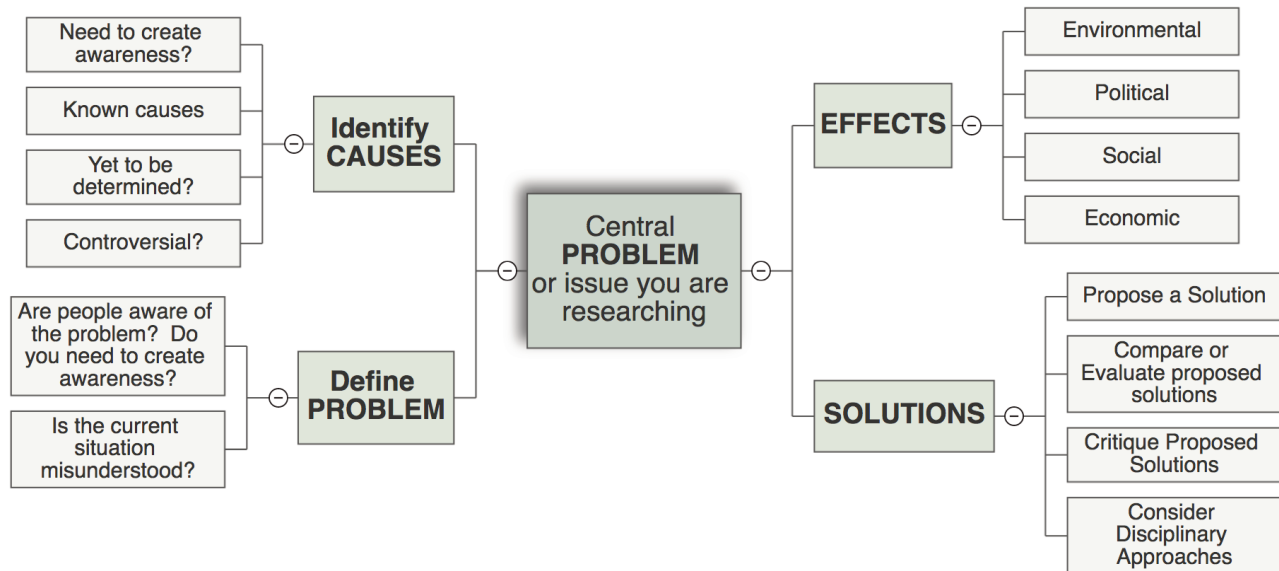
Need to create awareness?

Known causes

Yet to be determined?

Controversial?

Identify CAUSES

Are people aware of the problem? Do you need to create awareness?

Is the current situation misunderstood?

Define PROBLEM

Central PROBLEM or issue you are researching

EFFECTS

Environmental

Political

Social

Economic

SOLUTIONS

Propose a Solution

Compare or Evaluate proposed solutions

Critique Proposed Solutions

Consider Disciplinary Approaches